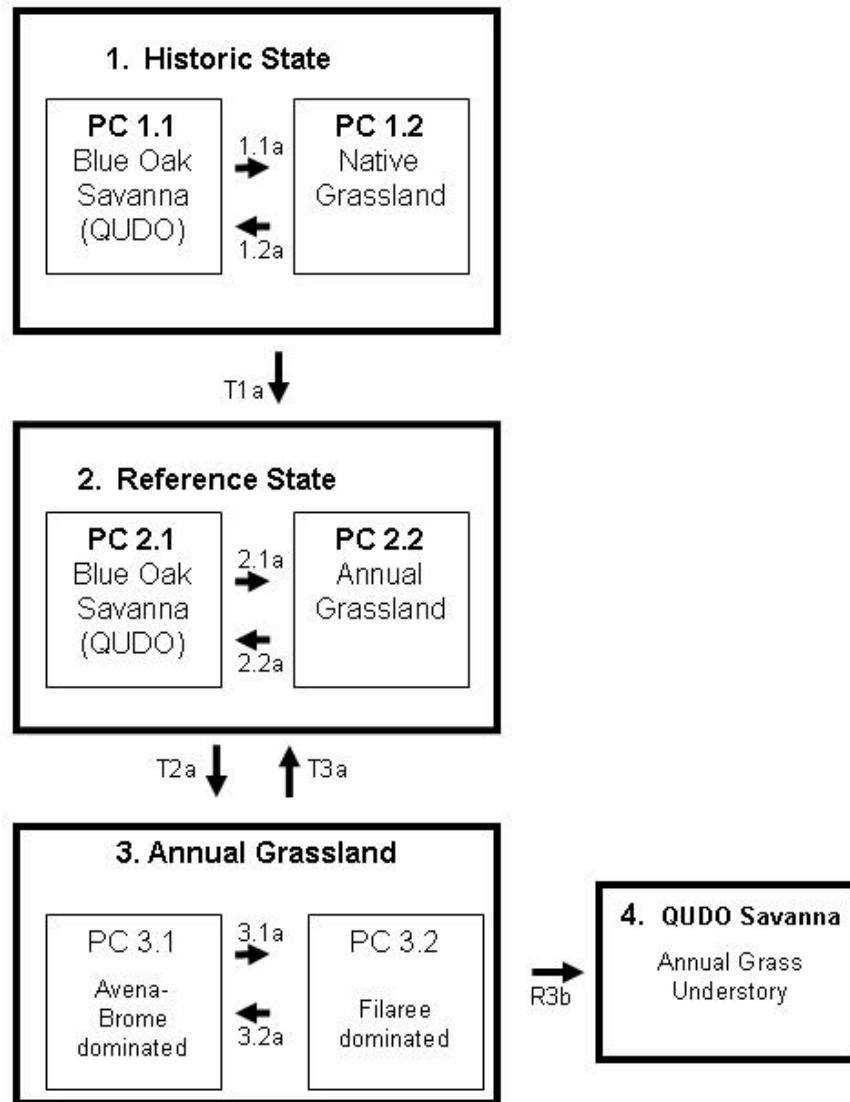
1. Historic State

PC 1.1
Blue Oak Savanna (QUDO)

1.1a

1.2a

PC 1.2
Native Grassland

T1a

2. Reference State

PC 2.1
Blue Oak Savanna (QUDO)

2.1a

2.2a

PC 2.2
Annual Grassland

T2a

T3a

3. Annual Grassland

PC 3.1
Avena-Brome dominated

3.1a

3.2a

PC 3.2
Filaree dominated

R3b

4. QUDO Savanna
Annual Grass Understory